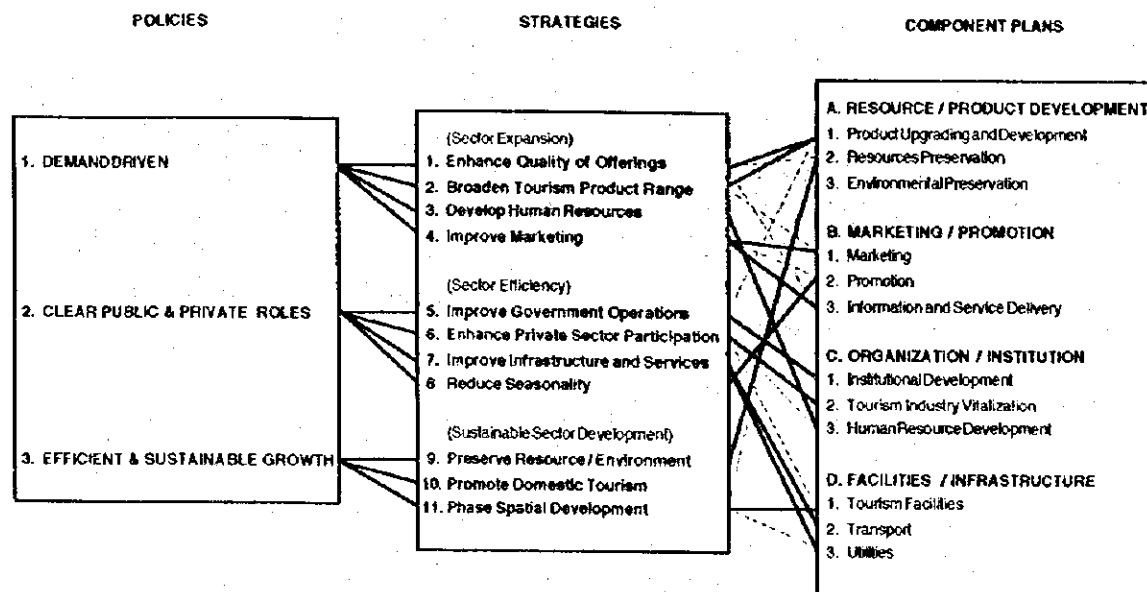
POLICIES

STRATEGIES

COMPONENT PLANS

1. DEMANDDRIVEN

2. CLEAR PUBLIC & PRIVATE ROLES

3. EFFICIENT & SUSTAINABLE GROWTH

(Sector Expansion)
1. Enhance Quality of Offerings
2. Broaden Tourism Product Range
3. Develop Human Resources
4. Improve Marketing

(Sector Efficiency)
5. Improve Government Operations
6. Enhance Private Sector Participation
7. Improve Infrastructure and Services
8 Reduce Seasonality

(Sustainable Sector Development)
9. Preserve Resource / Environment
10. Promote Domestic Tourism
11. Phase Spatial Development

A. RESOURCE / PRODUCT DEVELOPMENT
1. Product Upgrading and Development
2. Resources Preservation
3. Environmental Preservation

B. MARKETING / PROMOTION
1. Marketing
2. Promotion
3. Information and Service Delivery

C. ORGANIZATION / INSTITUTION
1. Institutional Development
2. Tourism Industry Vitalization
3. Human Resource Development

D. FACILITIES / INFRASTRUCTURE
1. Tourism Facilities
2. Transport
3. Utilities